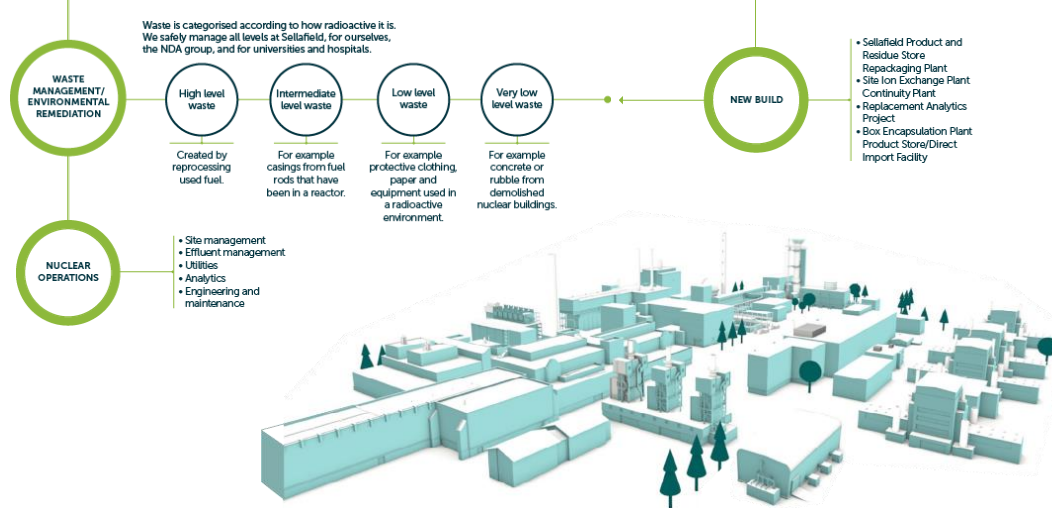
Waste is categorised according to how radioactive it is. We safely manage all levels at Sellafield, for ourselves, the NDA group, and for universities and hospitals.

WASTE MANAGEMENT/ ENVIRONMENTAL REMEDIATION

High level waste

Created by reprocessing used fuel.

Intermediate level waste

For example casings from fuel rods that have been in a reactor.

Low level waste

For example protective clothing, paper and equipment used in a radioactive environment.

Very low level waste

For example concrete or rubble from demolished nuclear buildings.

NEW BUILD

• Sellafield Product and Residue Store Repackaging Plant
• Site Ion Exchange Plant Continuity Plant
• Replacement Analytics Project
• Box Encapsulation Plant Product Store/Direct Import Facility

NUCLEAR OPERATIONS

• Site management
• Effluent management
• Utilities
• Analytics
• Engineering and maintenance